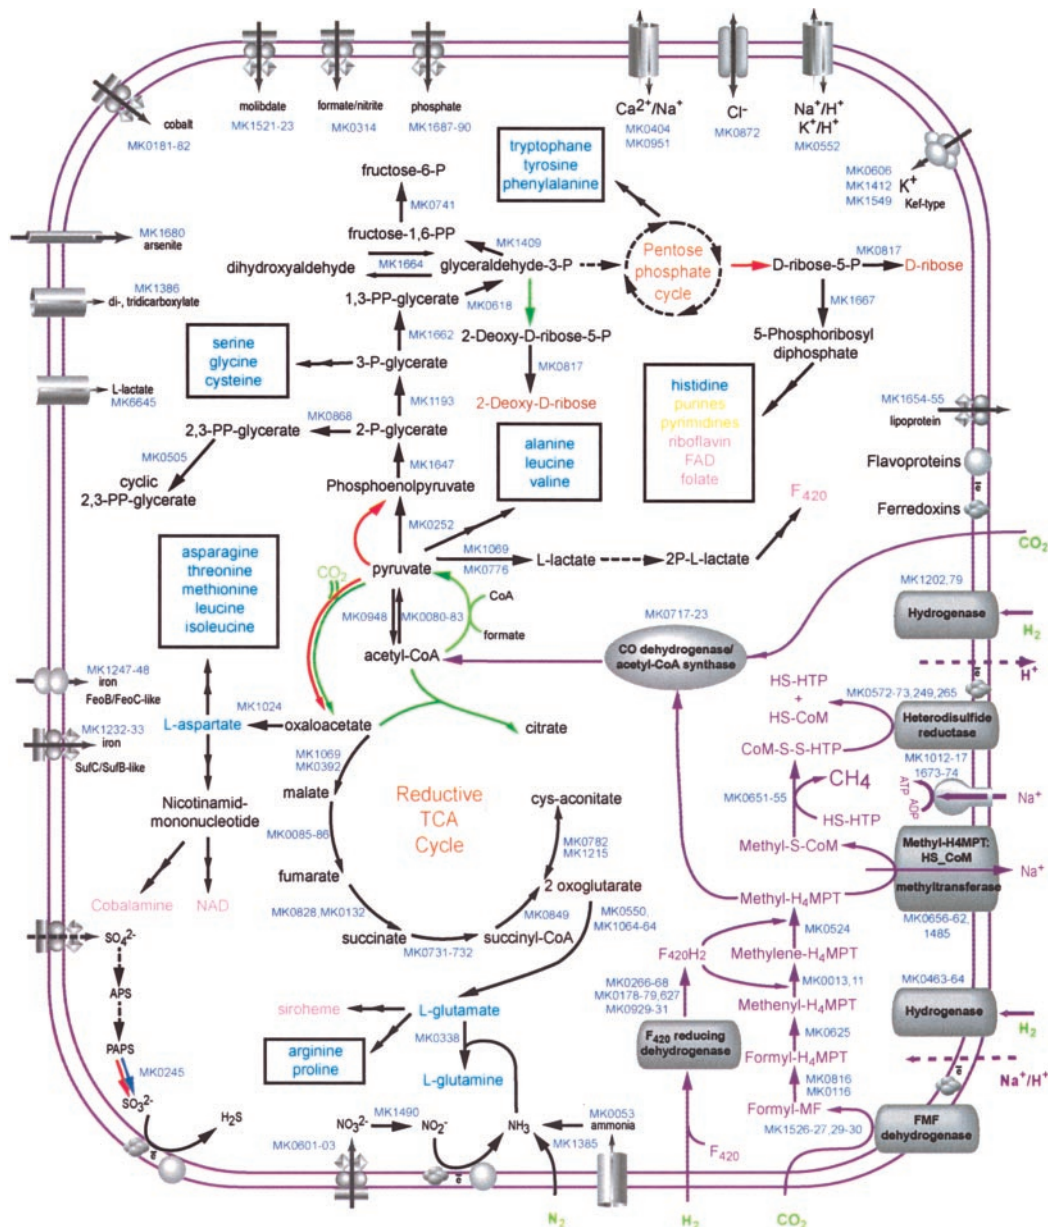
cobalt
MK0181-82
molibdate
MK1521-23
formate/nitrite
MK0314
phosphate
MK1687-90
$Ca^{2+}/Na^{+}$
MK0404
MK0951
$Cl^{-}$
MK0872
$Na^{+}/H^{+}$
$K^{+}/H^{+}$
MK0552
MK0606
MK1412
MK1549
$K^{+}$
Kef-type

fructose-6-P
MK0741
fructose-1,6-PP
MK1409
MK1664
dihydroxyaldehyde
glyceraldehyde-3-P
MK0618
1,3-PP-glycerate
2-Deoxy-D-ribose-5-P
MK0817
2-Deoxy-D-ribose
MK1662
3-P-glycerate
MK1193
MK0868
2,3-PP-glycerate
2-P-glycerate
MK0505
cyclic
2,3-PP-glycerate
MK1647
Phosphoenolpyruvate
MK0252

tryptophane
tyrosine
phenylalanine

Pentose
phosphate
cycle

D-ribose-5-P
MK0817
D-ribose
MK1667
5-Phosphoribosyl
diphosphate

histidine
purines
pyrimidines
riboflavin
FAD
folate

$F_{420}$

MK1680
arsenite
MK1386
di-, tridicarboxylate
L-lactate
MK6645

serine
glycine
cysteine

alanine
leucine
valine

MK1654-55
lipoprotein
Flavoproteins
Ferredoxins
$CO_2$

asparagine
threonine
methionine
leucine
isoleucine

$CO_2$
pyruvate
MK1069
MK0776
L-lactate
2P-L-lactate
MK0948
MK0080-83
CoA
formate
acetyl-CoA
MK0717-23
CO dehydrogenase/
acetyl-CoA synthase
MK1202,79
Hydrogenase
$H_2$
$H^{+}$

MK1247-48
iron
FeoB/FeoC-like
MK1232-33
iron
SufC/SufB-like
MK1024
L-aspartate
oxaloacetate
citrate
MK1069
MK0392
malate
MK0085-86
fumarate
MK0828,MK0132
succinate
succinyl-CoA
MK0731-732
Reductive
TCA
Cycle
cys-aconitate
MK0782
MK1215
2 oxoglutarate
MK0849
MK0550,
MK1064-64

Nicotinamid-
mononucleotide
Cobalamine
NAD

HS-HTP
+
HS-CoM
MK0572-73,249,265
Heterodisulfide
reductase
CoM-S-S-HTP
MK1012-17
1673-74
ATP ADP
$Na^{+}$
MK0651-55
$CH_4$
HS-HTP
Methyl-S-CoM
Methyl-H4MPT:
HS_CoM
methyltransferase
$Na^{+}$
MK0656-62,
1485
Methyl-$H_4$MPT
MK0524
$F420H2$
Methylene-$H_4$MPT
MK0266-68
MK0178-79,627
MK0929-31
MK0013,11
Methenyl-$H_4$MPT
MK0463-64
Hydrogenase
$H_2$
$Na^{+}/H^{+}$
$F_{420}$ reducing
dehydrogenase
MK0625
Formyl-$H_4$MPT
MK0816
MK0116
Formyl-MF
MK1526-27,29-30
FMF
dehydrogenase

$SO_4^{2-}$
APS
PAPS
MK0245
$SO_3^{2-}$
$H_2S$
siroheme
L-glutamate
MK0338
arginine
proline
L-glutamine
MK0601-03
$NO_3^{2-}$
MK1490
$NO_2^{-}$
$NH_3$
MK0053
ammonia
MK1385
$F_{420}$
$N_2$
$H_2$
$CO_2$